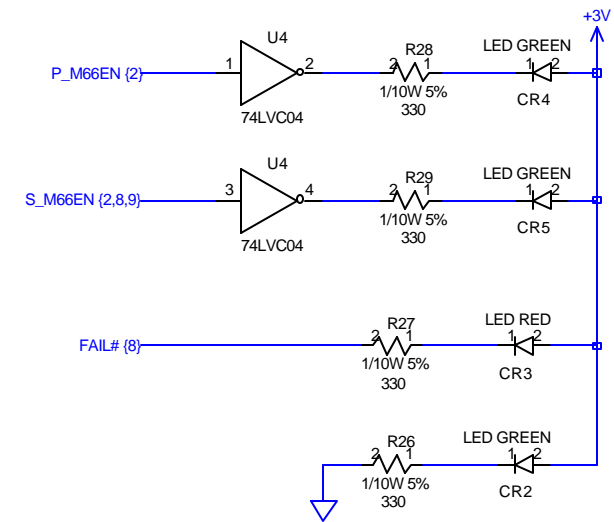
+3V

U4

P_M66EN {2}

1

2

74LVC04

R28

2

1

1/10W 5%

330

LED GREEN

1

2

CR4

U4

S_M66EN {2,8,9}

3

4

74LVC04

R29

2

1

1/10W 5%

330

LED GREEN

1

2

CR5

FAIL# {8}

R27

2

1

1/10W 5%

330

LED RED

1

2

CR3

R26

2

1

1/10W 5%

330

LED GREEN

1

2

CR2